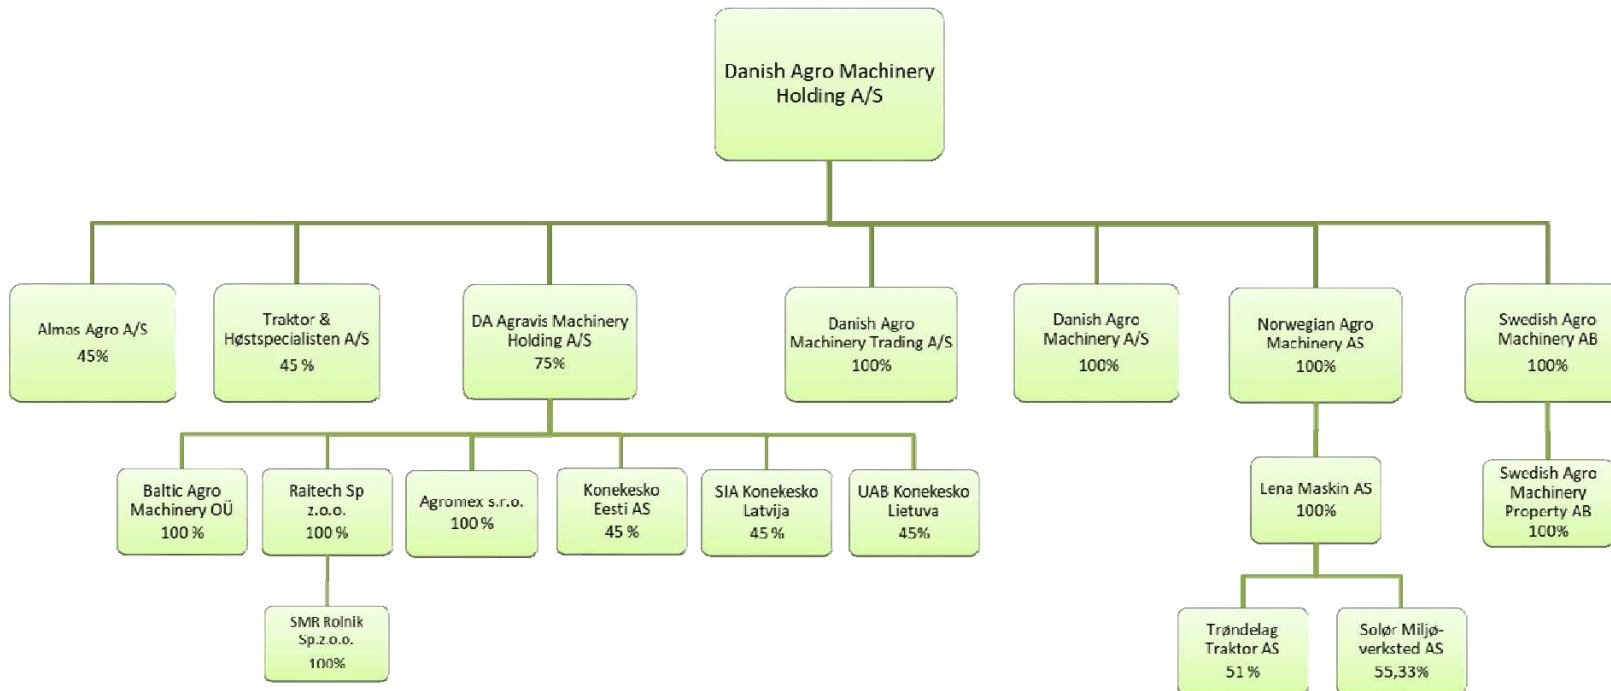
Danish Agro Machinery Holding A/S

Almas Agro A/S
45%

Traktor & Høstspecialisten A/S
45 %

DA Agravis Machinery Holding A/S
75%

Danish Agro Machinery Trading A/S
100%

Danish Agro Machinery A/S
100%

Norwegian Agro Machinery AS
100%

Swedish Agro Machinery AB
100%

Baltic Agro Machinery OÜ
100 %

Raitech Sp z.o.o.
100 %

Agromex s.r.o.
100 %

Konekesko Eesti AS
45 %

SIA Konekesko Latvija
45 %

UAB Konekesko Lietuva
45%

SMR Rolnik Sp.z.o.o.
100%

Lena Maskin AS
100%

Swedish Agro Machinery Property AB
100%

Trøndelag Traktor AS
51 %

Solør Miljøverksted AS
55,33%